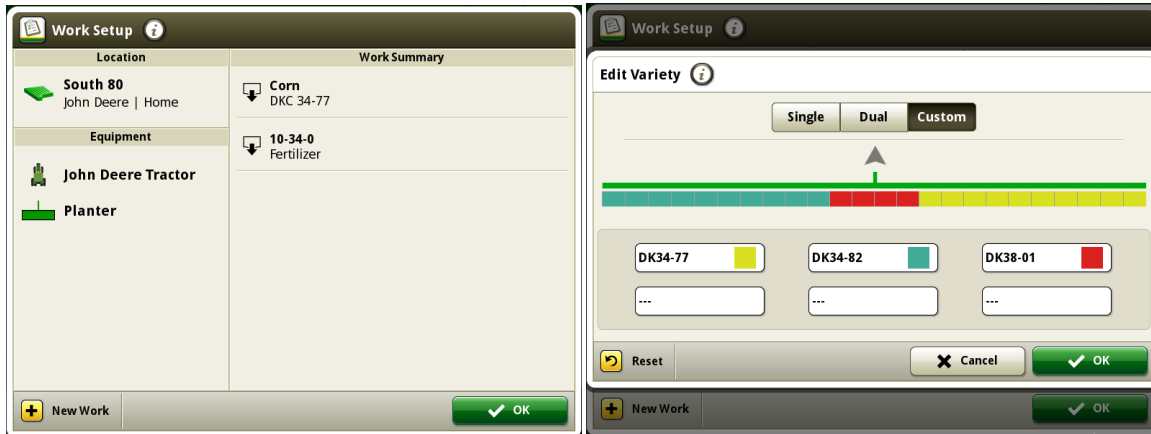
Work Setup

Location

South 80
John Deere | Home

Equipment

John Deere Tractor

Planter

Work Summary

Corn
DKC 34-77

10-34-0
Fertilizer

New Work

OK

Work Setup

Edit Variety

Single

Dual

Custom

DK34-77

DK34-82

DK38-01

---

---

---

Reset

Cancel

OK

New Work

OK